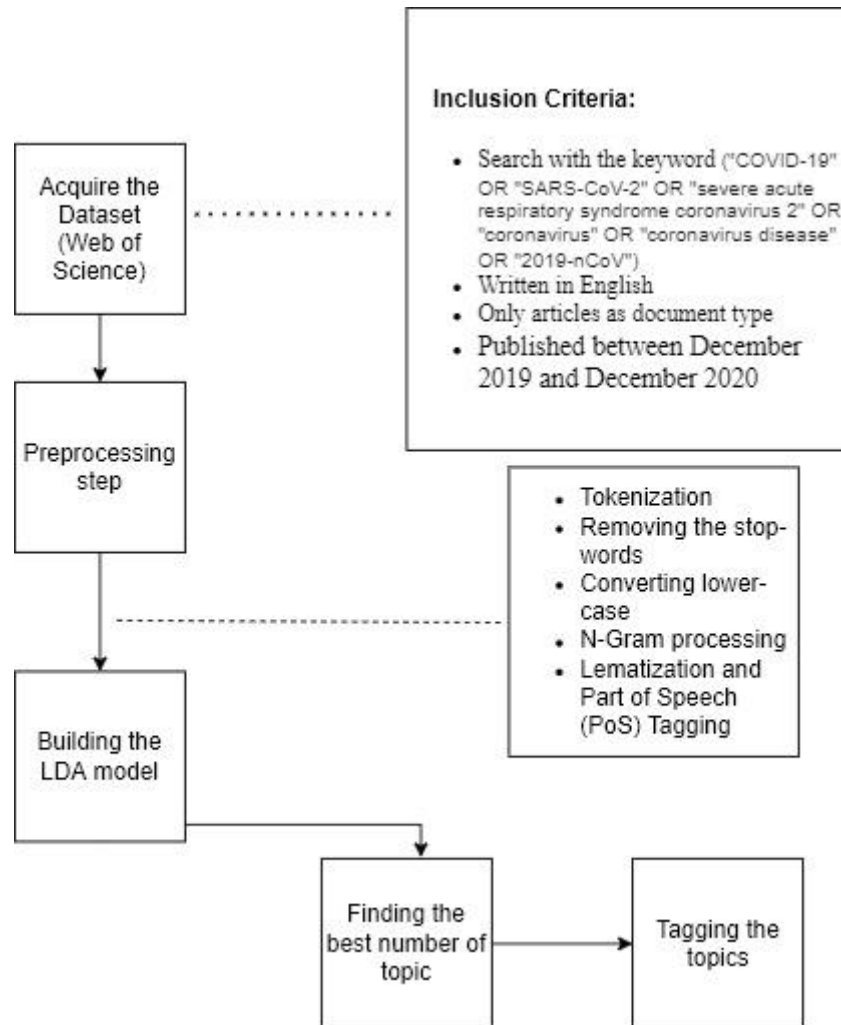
Acquire the Dataset (Web of Science)

Inclusion Criteria:

- Search with the keyword ("COVID-19" OR "SARS-CoV-2" OR "severe acute respiratory syndrome coronavirus 2" OR "coronavirus" OR "coronavirus disease" OR "2019-nCoV")
- Written in English
- Only articles as document type
- Published between December 2019 and December 2020

Preprocessing step

- Tokenization
- Removing the stop-words
- Converting lower-case
- N-Gram processing
- Lematization and Part of Speech (PoS) Tagging

Building the LDA model

Finding the best number of topic

Tagging the topics